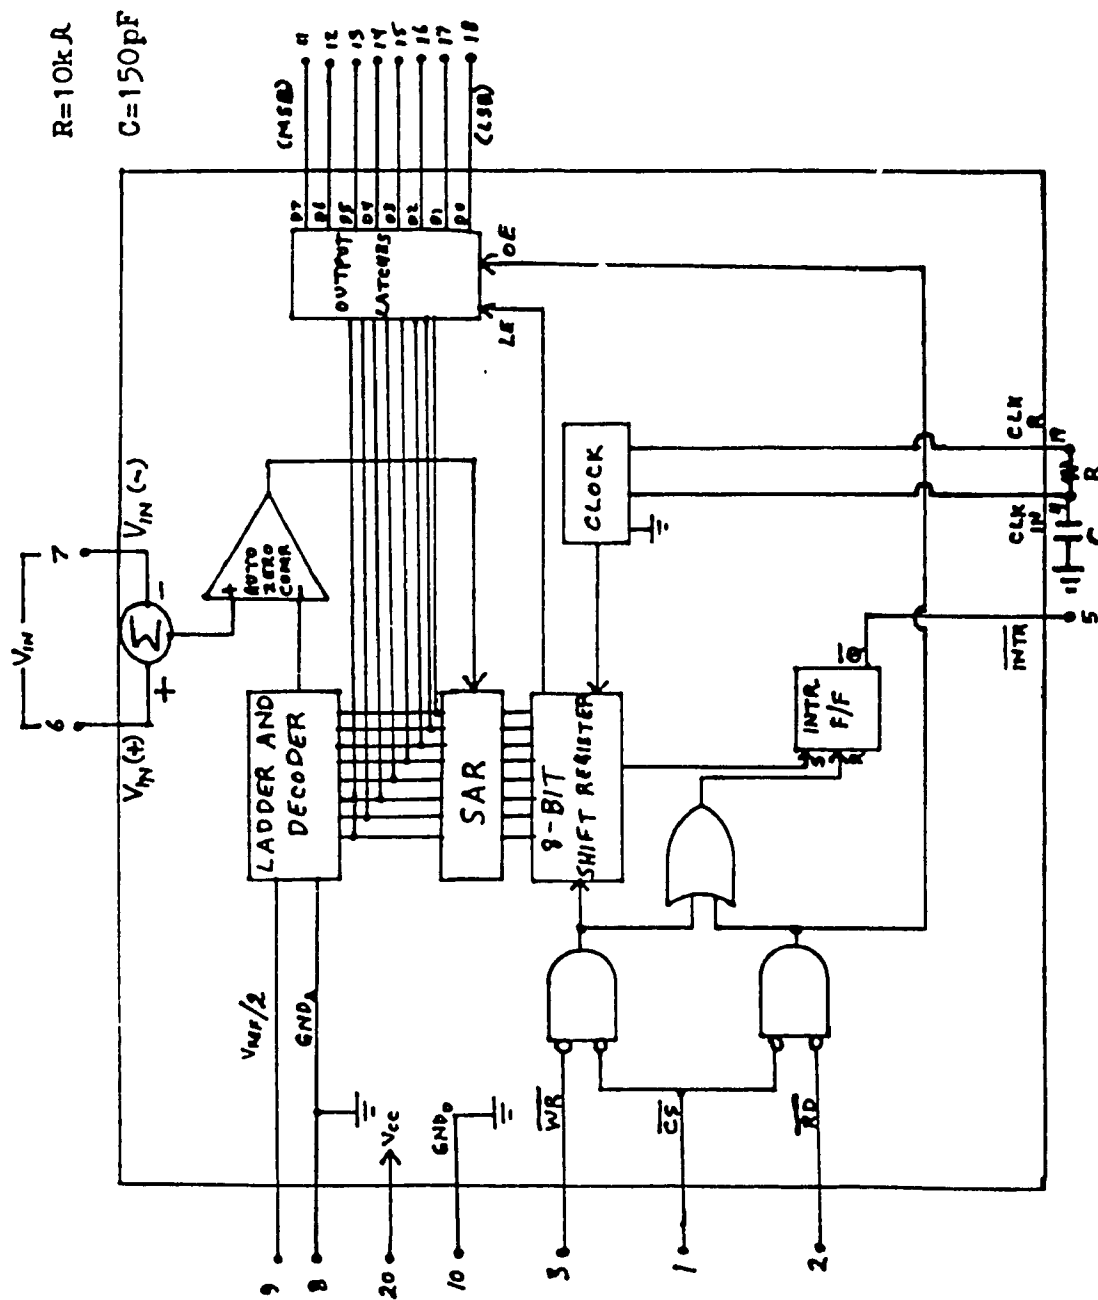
R=10kΩ

C=150pF

(MSB)

11

12

13

14

15

16

17

18

(LSB)

D7

D6

D5

D4

D3

D2

D1

D0

OUTPUT LATCHES

OE

LE

$V_{IN}$

6

7

$V_{IN}(+)$

$V_{IN}(-)$

+

-

AUTO ZERO COMP

LADDER AND DECODER

SAR

8-BIT SHIFT REGISTER

CLOCK

CLK R

19

CLK IN

4

R

C

INTR F/F

$\overline{Q}$

S

R

$\overline{INTR}$

5

$V_{REF}/2$

$GND_A$

$V_{CC}$

$GND_D$

$\overline{WR}$

$\overline{CS}$

$\overline{RD}$

9

8

20

10

3

1

2